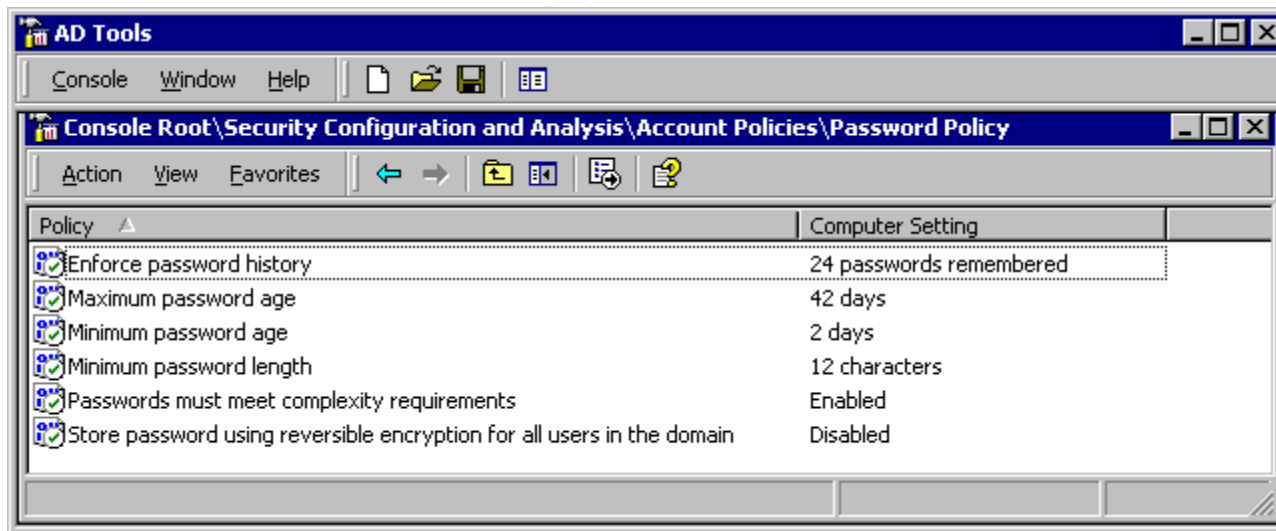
AD Tools

Console Window Help

Console Root\Security Configuration and Analysis\Account Policies\Password Policy

Action View Favorites

| Policy | Computer Setting |
|---|---|
| Enforce password history | 24 passwords remembered |
| Maximum password age | 42 days |
| Minimum password age | 2 days |
| Minimum password length | 12 characters |
| Passwords must meet complexity requirements | Enabled |
| Store password using reversible encryption for all users in the domain | Disabled |